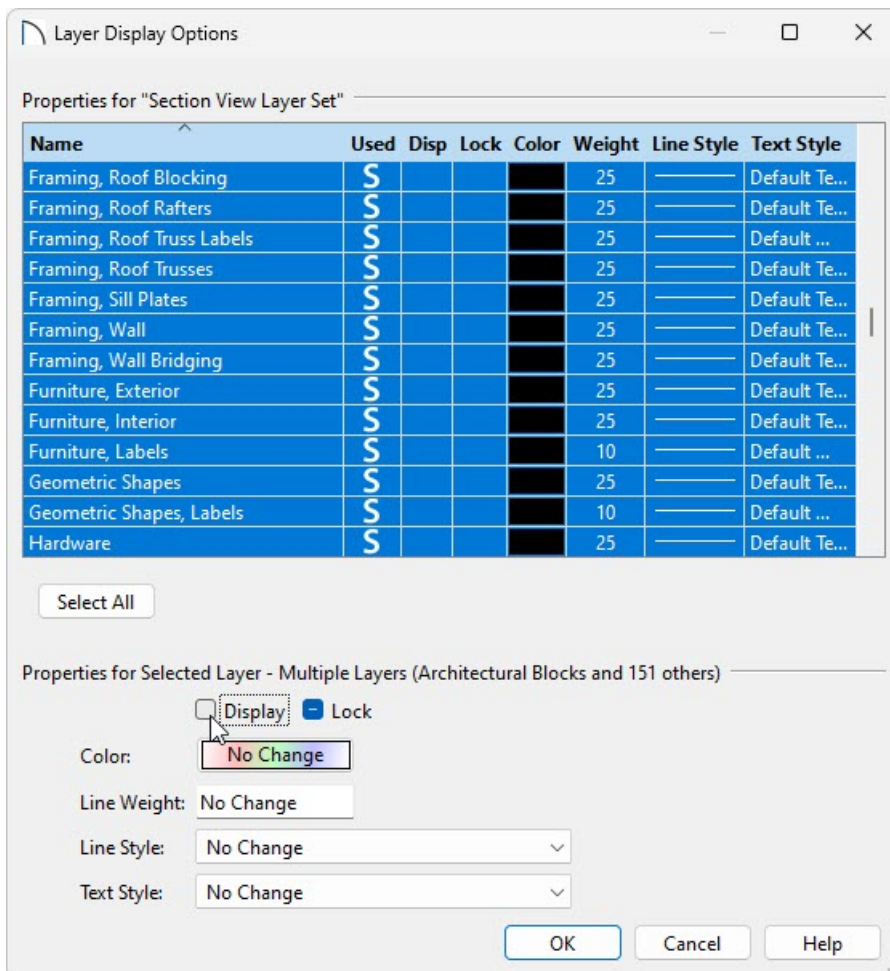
Layer Display Options

Properties for "Section View Layer Set"

| Name | Used | Disp | Lock | Color | Weight | Line Style | Text Style |
|---|---|---|---|---|---|---|---|
| Framing, Roof Blocking | S | | | | 25 | | Default Te... |
| Framing, Roof Rafters | S | | | | 25 | | Default Te... |
| Framing, Roof Truss Labels | S | | | | 25 | | Default ... |
| Framing, Roof Trusses | S | | | | 25 | | Default Te... |
| Framing, Sill Plates | S | | | | 25 | | Default Te... |
| Framing, Wall | S | | | | 25 | | Default Te... |
| Framing, Wall Bridging | S | | | | 25 | | Default Te... |
| Furniture, Exterior | S | | | | 25 | | Default Te... |
| Furniture, Interior | S | | | | 25 | | Default Te... |
| Furniture, Labels | S | | | | 10 | | Default ... |
| Geometric Shapes | S | | | | 25 | | Default Te... |
| Geometric Shapes, Labels | S | | | | 10 | | Default ... |
| Hardware | S | | | | 25 | | Default Te... |

Select All

Properties for Selected Layer - Multiple Layers (Architectural Blocks and 151 others)

Display Lock

Color: No Change

Line Weight: No Change

Line Style: No Change

Text Style: No Change

OK Cancel Help